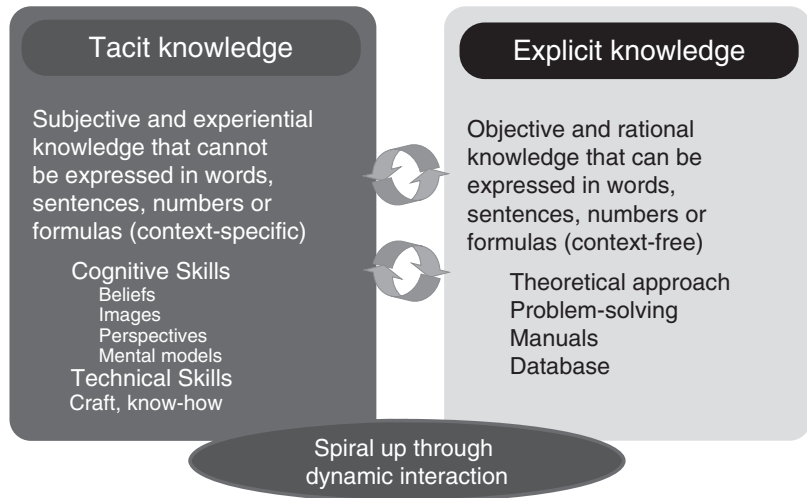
Tacit knowledge

Subjective and experiential knowledge that cannot be expressed in words, sentences, numbers or formulas (context-specific)

Cognitive Skills
Beliefs
Images
Perspectives
Mental models
Technical Skills
Craft, know-how

Explicit knowledge

Objective and rational knowledge that can be expressed in words, sentences, numbers or formulas (context-free)

Theoretical approach
Problem-solving
Manuals
Database

Spiral up through dynamic interaction